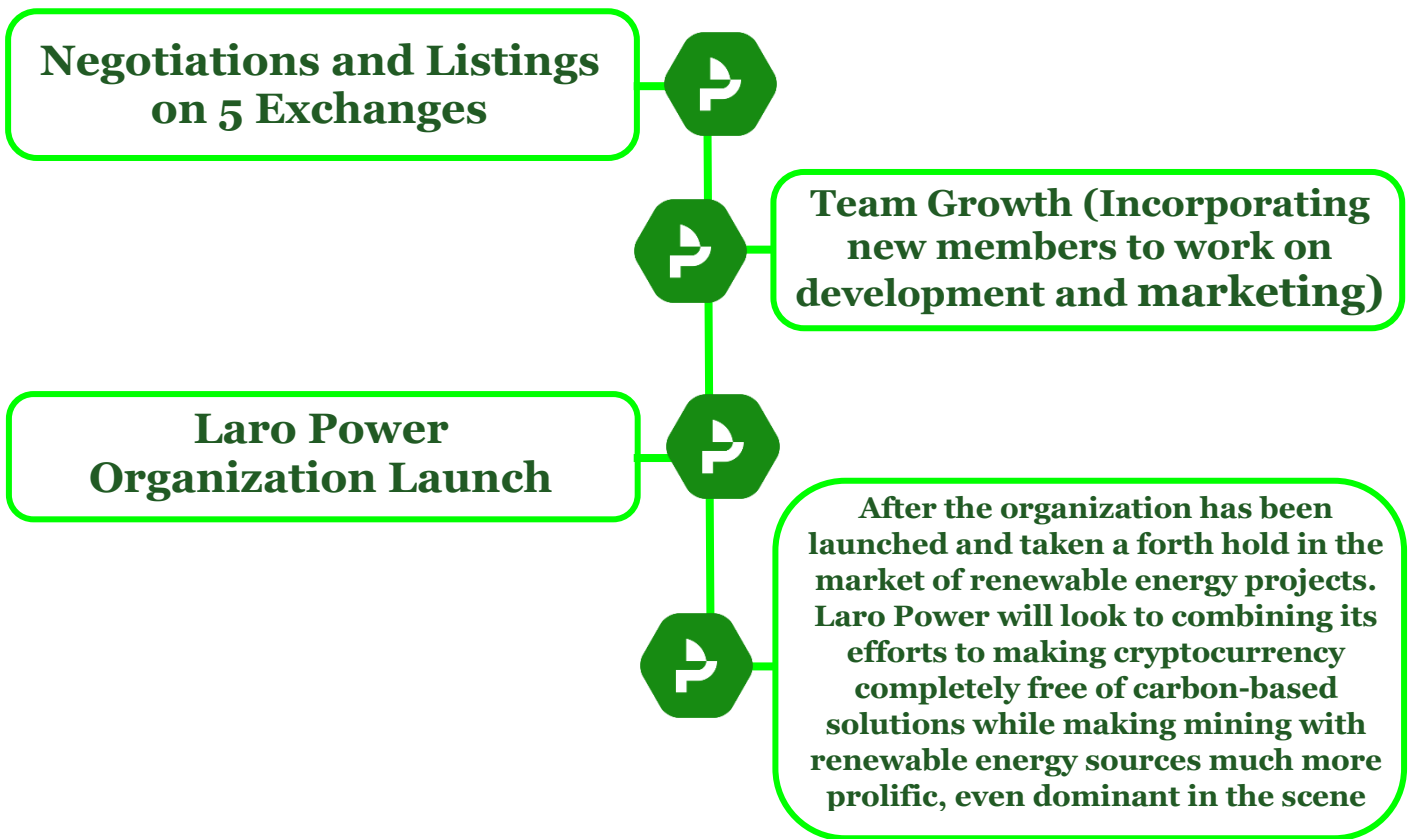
Negotiations and Listings on 5 Exchanges

Team Growth (Incorporating new members to work on development and marketing)

Laro Power Organization Launch

After the organization has been launched and taken a forth hold in the market of renewable energy projects. Laro Power will look to combining its efforts to making cryptocurrency completely free of carbon-based solutions while making mining with renewable energy sources much more prolific, even dominant in the scene